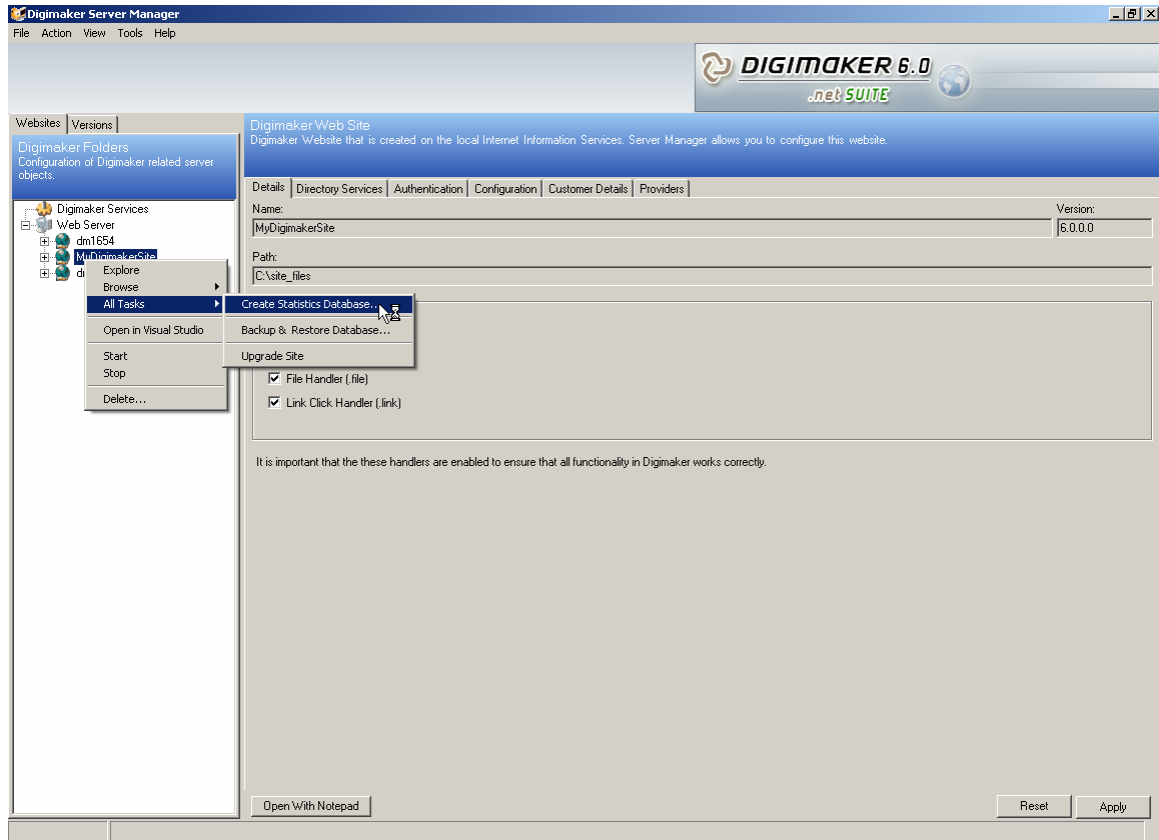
Digimaker Server Manager

File Action View Tools Help

DIGIMAKER 6.0
.net SUITE

Websites | Versions

Digimaker Folders
Configuration of Digimaker related server objects.

Digimaker Services
Web Server
dm1654
MyDigimakerSite
d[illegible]

Explore
Browse
All Tasks
Open in Visual Studio
Start
Stop
Delete...

Create Statistics Database...
Backup & Restore Database...
Upgrade Site

Digimaker Web Site
Digimaker Website that is created on the local Internet Information Services. Server Manager allows you to configure this website.

Details | Directory Services | Authentication | Configuration | Customer Details | Providers

Name:
MyDigimakerSite
Version:
6.0.0.0

Path:
C:\site_files

File Handler (.file)
Link Click Handler (.link)

It is important that the these handlers are enabled to ensure that all functionality in Digimaker works correctly.

Open With Notepad

Reset
Apply